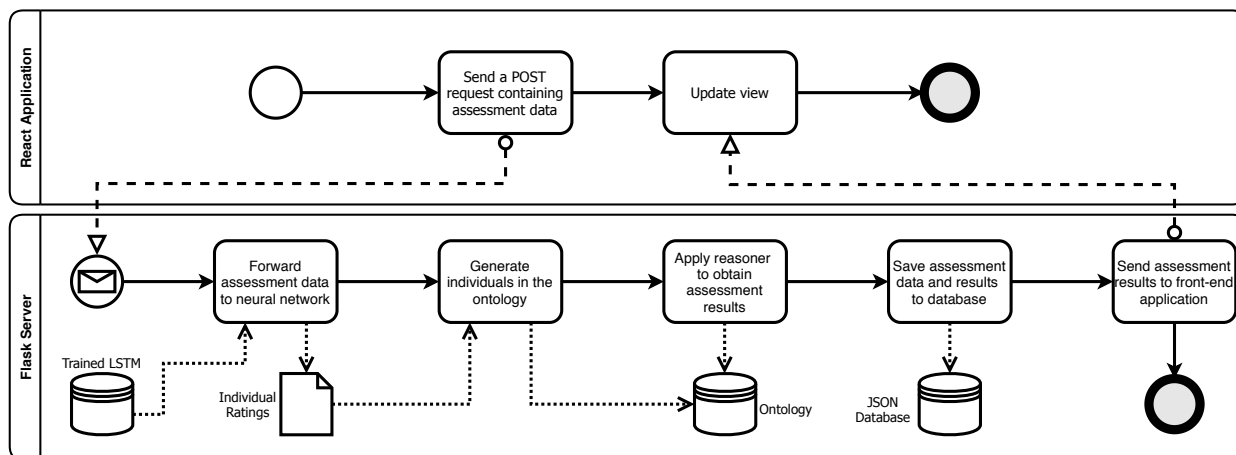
React Application

Send a POST request containing assessment data

Update view

Flask Server

Forward assessment data to neural network

Generate individuals in the ontology

Apply reasoner to obtain assessment results

Save assessment data and results to database

Send assessment results to front-end application

Trained LSTM

Individual Ratings

Ontology

JSON Database